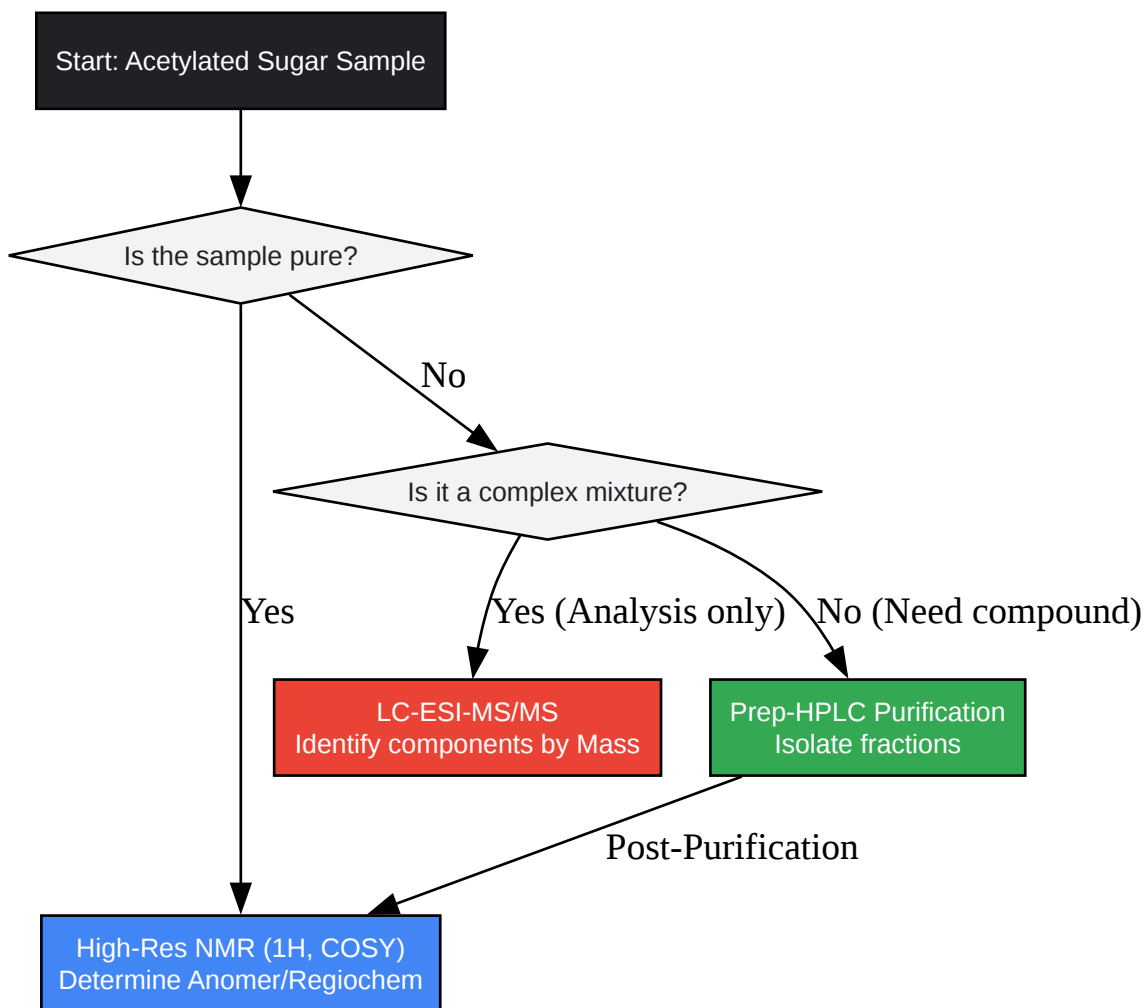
Start: Acetylated Sugar Sample

Is the sample pure?

No

Is it a complex mixture?

Yes

Yes (Analysis only)

No (Need compound)

LC-ESI-MS/MS
Identify components by Mass

Prep-HPLC Purification
Isolate fractions

Post-Purification

High-Res NMR (1H, COSY)
Determine Anomer/Regiochem